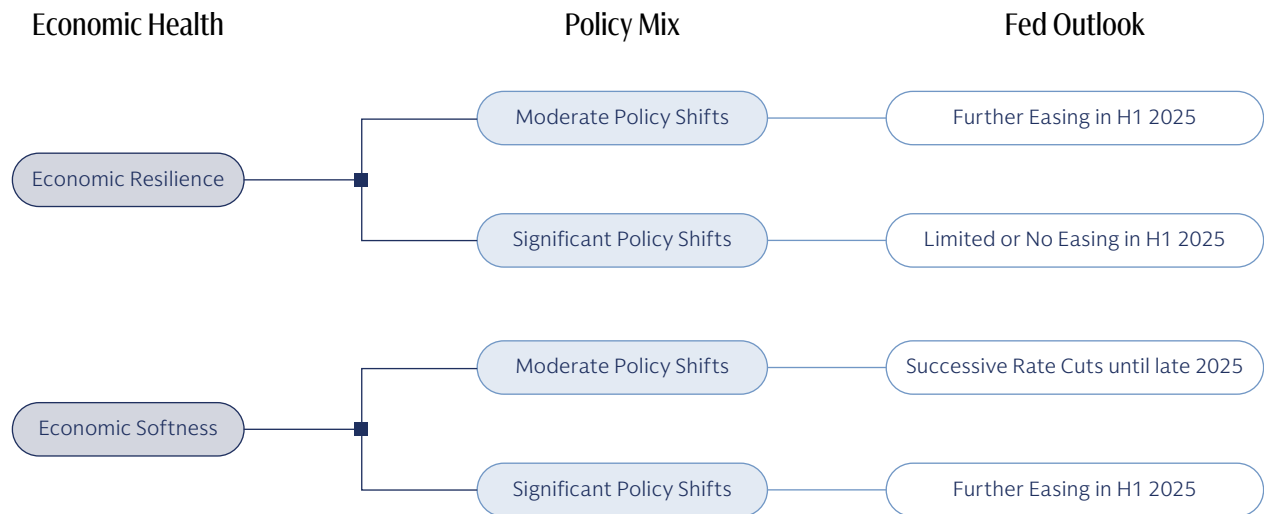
Economic Health

Policy Mix

Fed Outlook

Economic Resilience

Moderate Policy Shifts

Further Easing in H1 2025

Significant Policy Shifts

Limited or No Easing in H1 2025

Economic Softness

Moderate Policy Shifts

Successive Rate Cuts until late 2025

Significant Policy Shifts

Further Easing in H1 2025